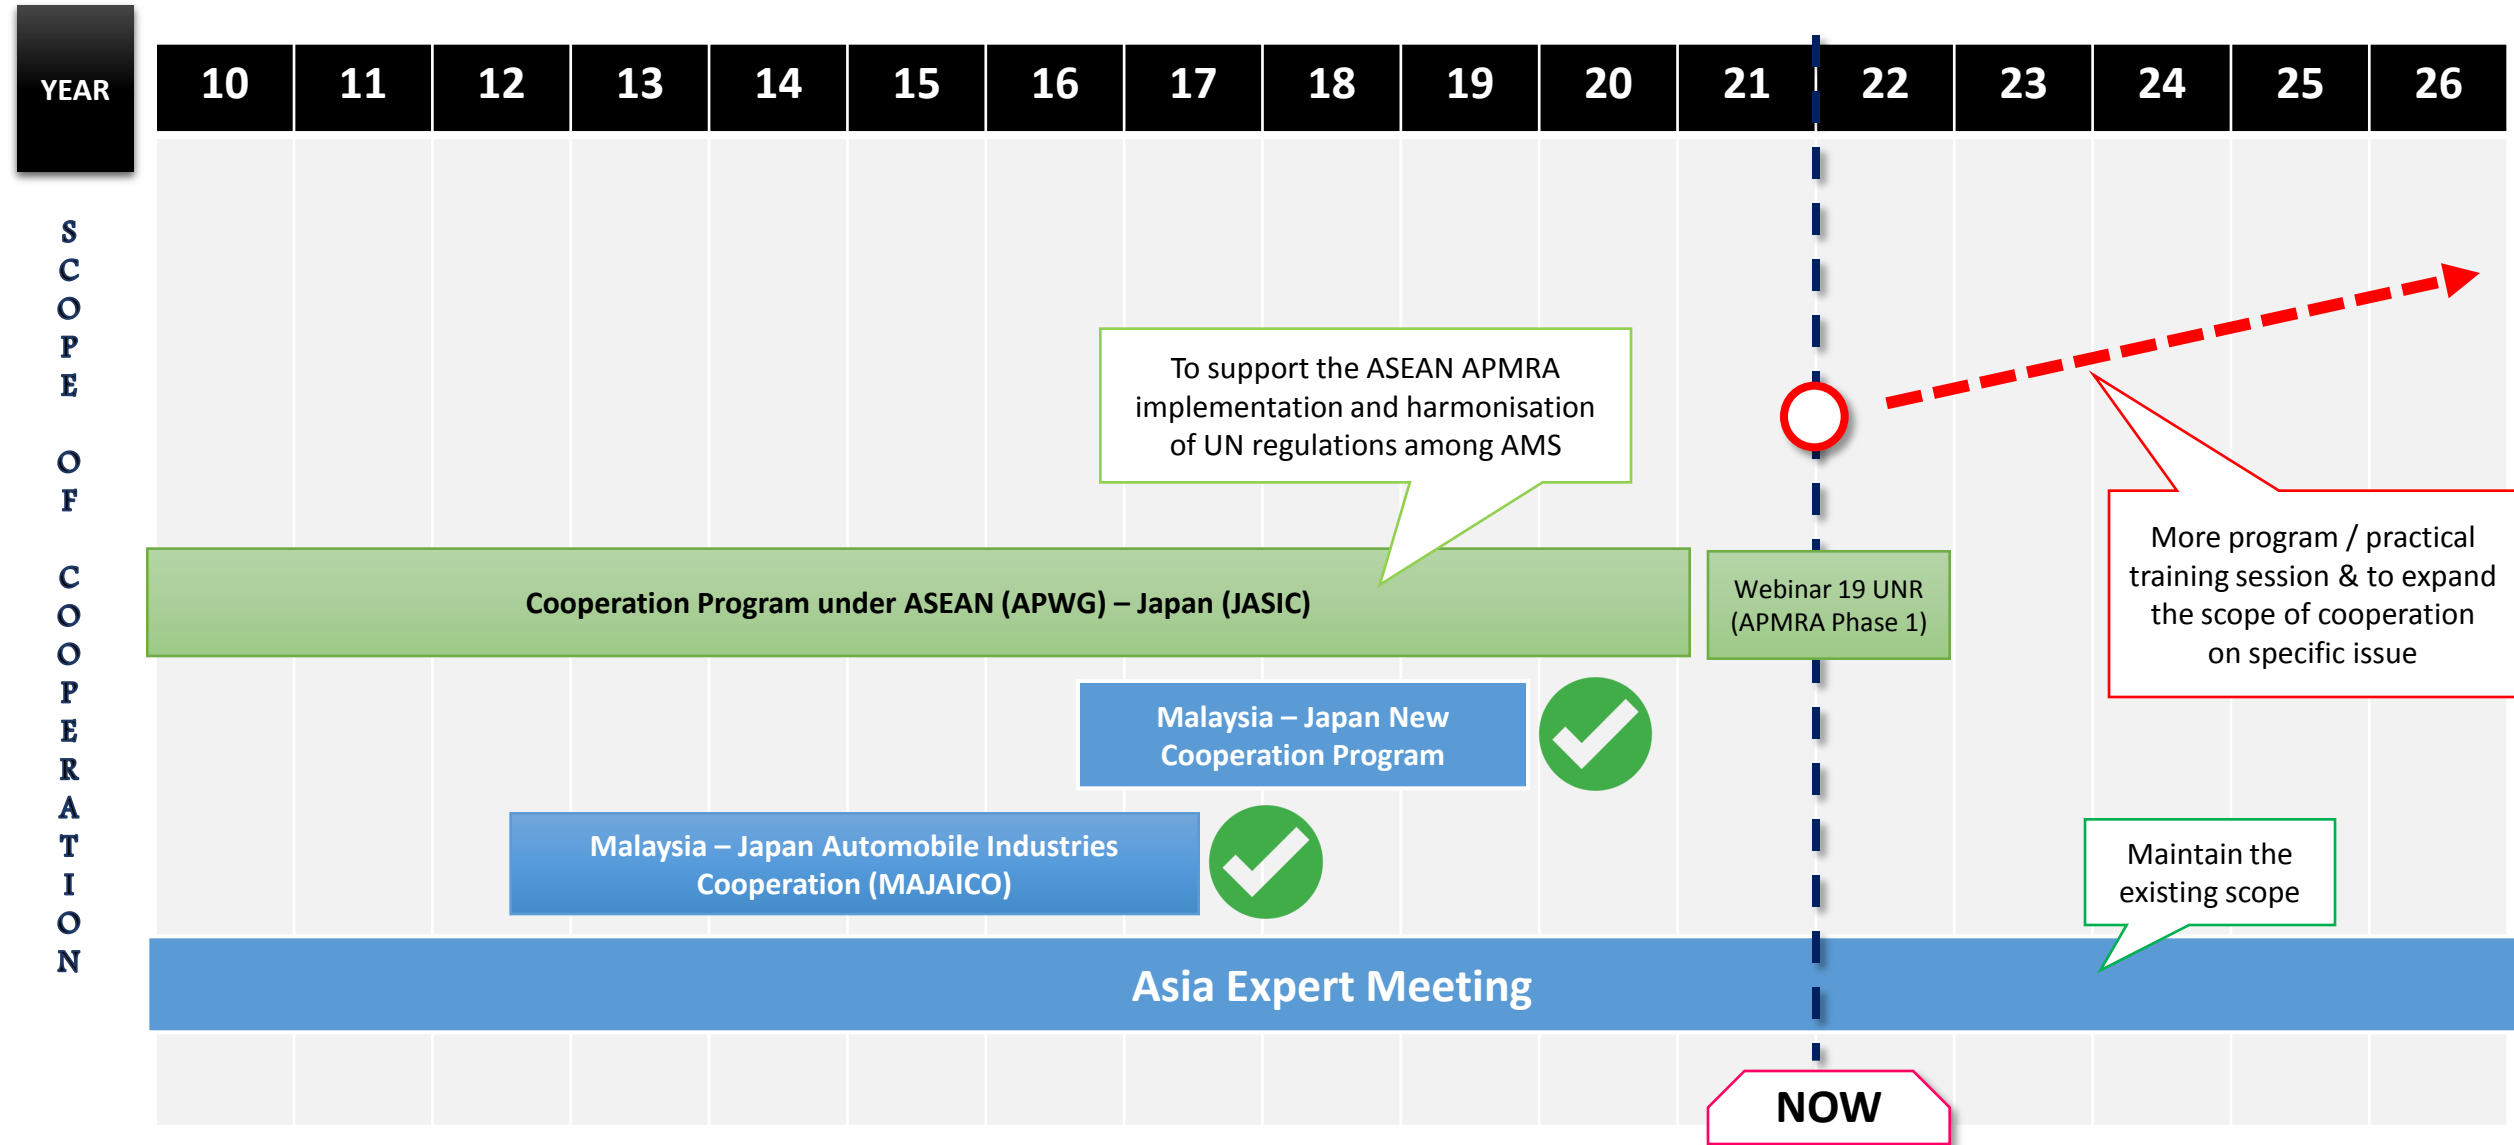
YEAR

| 10 | 11 | 12 | 13 | 14 | 15 | 16 | 17 | 18 | 19 | 20 | 21 | 22 | 23 | 24 | 25 | 26 |
|---|---|---|---|---|---|---|---|---|---|---|---|---|---|---|---|---|

SCOPE OF COOPERATION

To support the ASEAN APMRA implementation and harmonisation of UN regulations among AMS

Cooperation Program under ASEAN (APWG) – Japan (JASIC)

Webinar 19 UNR (APMRA Phase 1)

More program / practical training session & to expand the scope of cooperation on specific issue

Malaysia – Japan New Cooperation Program

Malaysia – Japan Automobile Industries Cooperation (MAJAICO)

Maintain the existing scope

Asia Expert Meeting

NOW